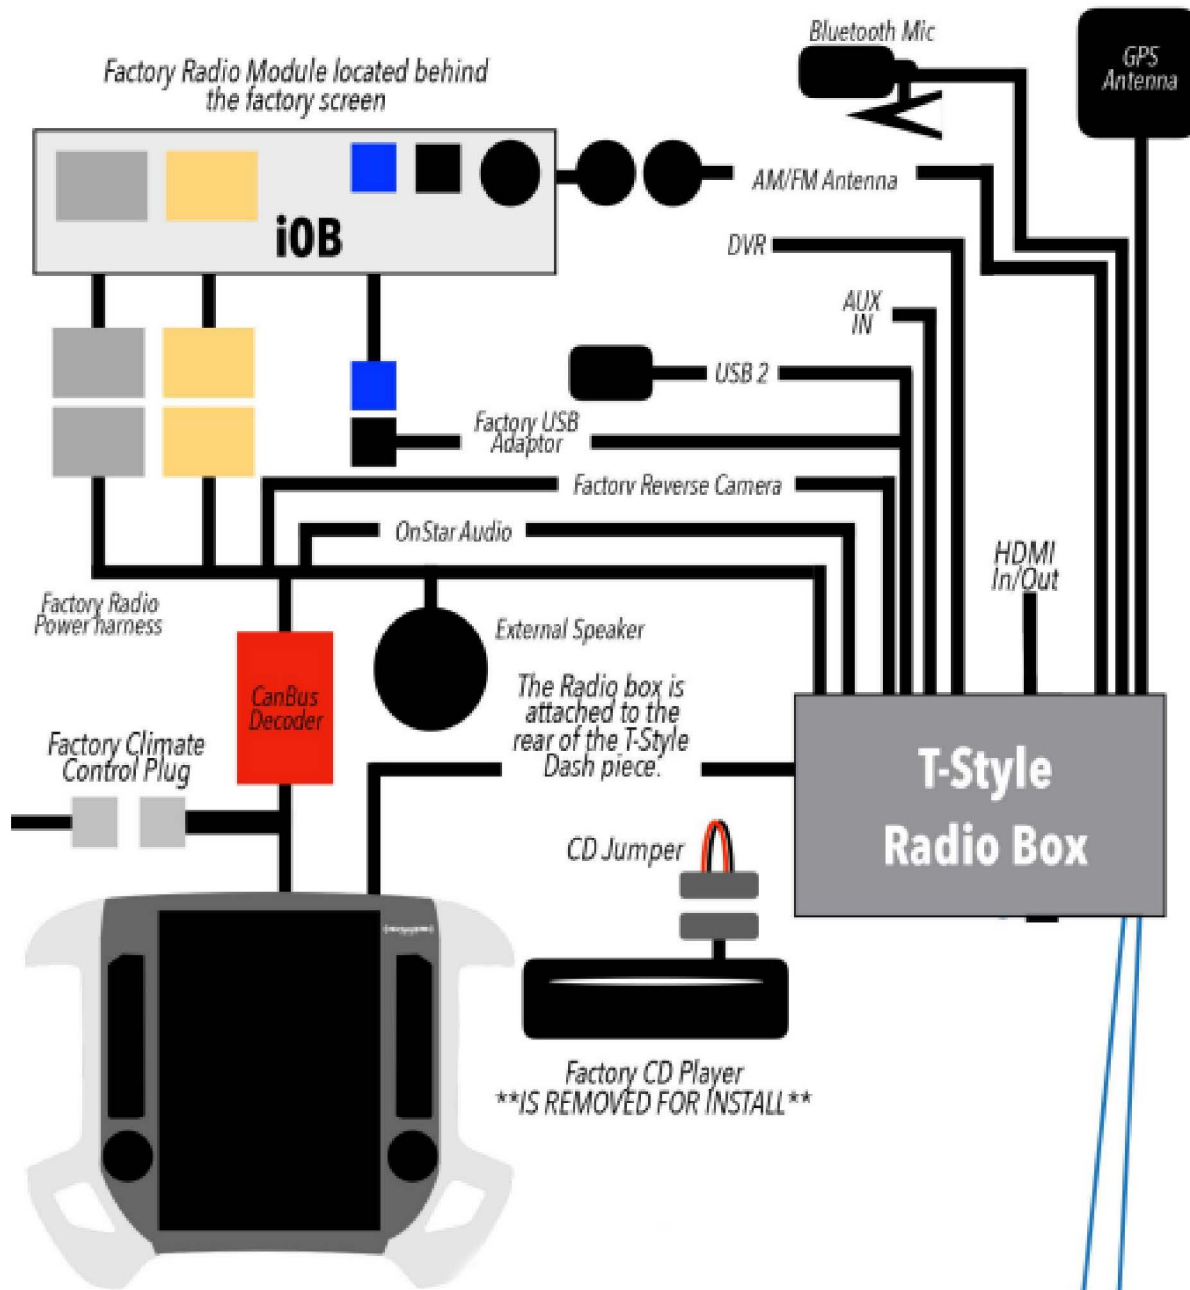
Bluetooth Mic

GPS Antenna

Factory Radio Module located behind the factory screen

iOB

AM/FM Antenna

DVR

AUX IN

USB 2

Factory USB Adaptor

Factory Reverse Camera

OnStar Audio

HDMI In/Out

Factory Radio Power harness

External Speaker

CanBus Decoder

The Radio box is attached to the rear of the T-Style Dash piece.

Factory Climate Control Plug

T-Style Radio Box

CD Jumper

Factory CD Player **IS REMOVED FOR INSTALL**